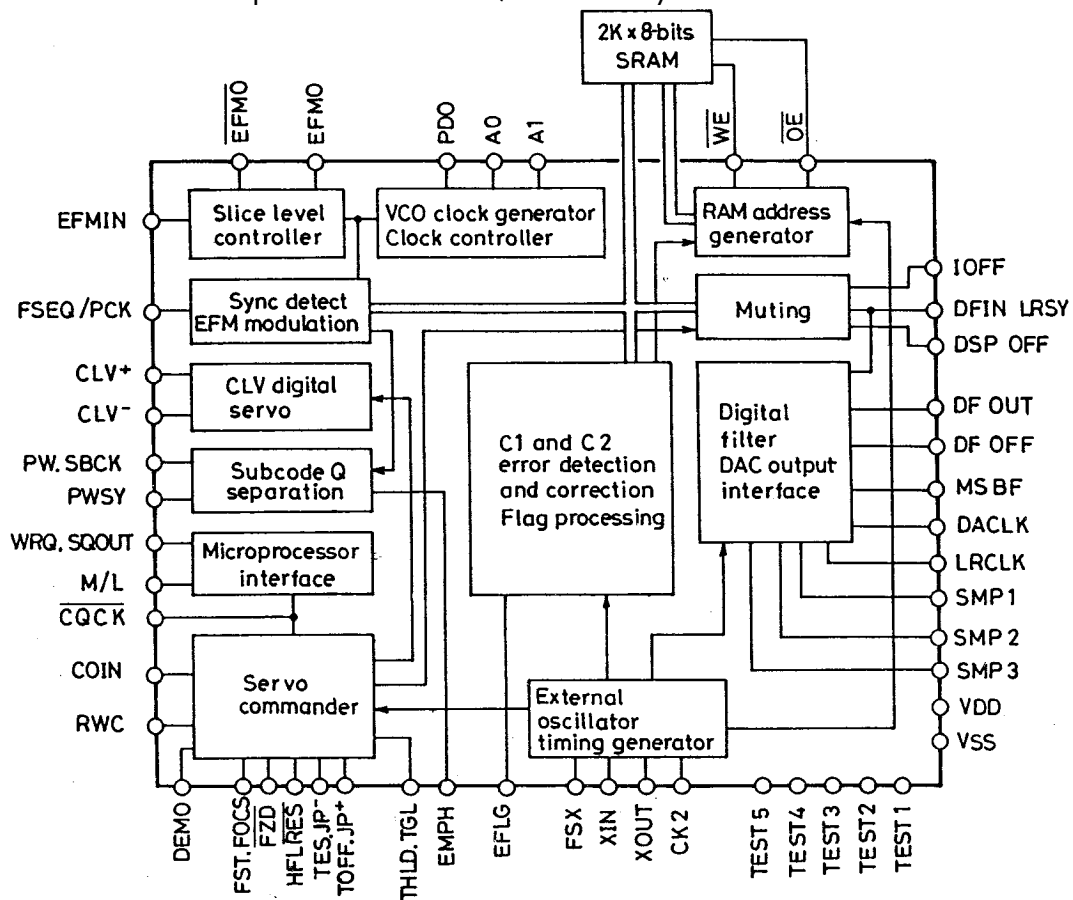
2K x 8-bits SRAM

$\overline{EFMO}$ EFMO PDO A0 A1 $\overline{WE}$ $\overline{OE}$

EFMIN

Slice level controller

VCO clock generator Clock controller

RAM address generator

IOFF

FSEQ/PCK

Sync detect EFM modulation

Muting

DFIN LRSY

DSP OFF

CLV+

CLV−

CLV digital servo

C1 and C2 error detection and correction Flag processing

Digital filter DAC output interface

DF OUT

DF OFF

PW. SBCK

PWSY

Subcode Q separation

MSBF

DACLK

WRQ. SQOUT

Microprocessor interface

LRCLK

M/L

$\overline{CQCK}$

SMP1

SMP2

COIN

Servo commander

SMP3

External oscillator timing generator

VDD

RWC

VSS

DEMO FST. FOCS $\overline{FZD}$ HFL.RES TES.JP− TOFF. JP+ THLD. TGL EMPH EFLG FSX XIN XOUT CK2 TEST5 TEST4 TEST3 TEST2 TEST1